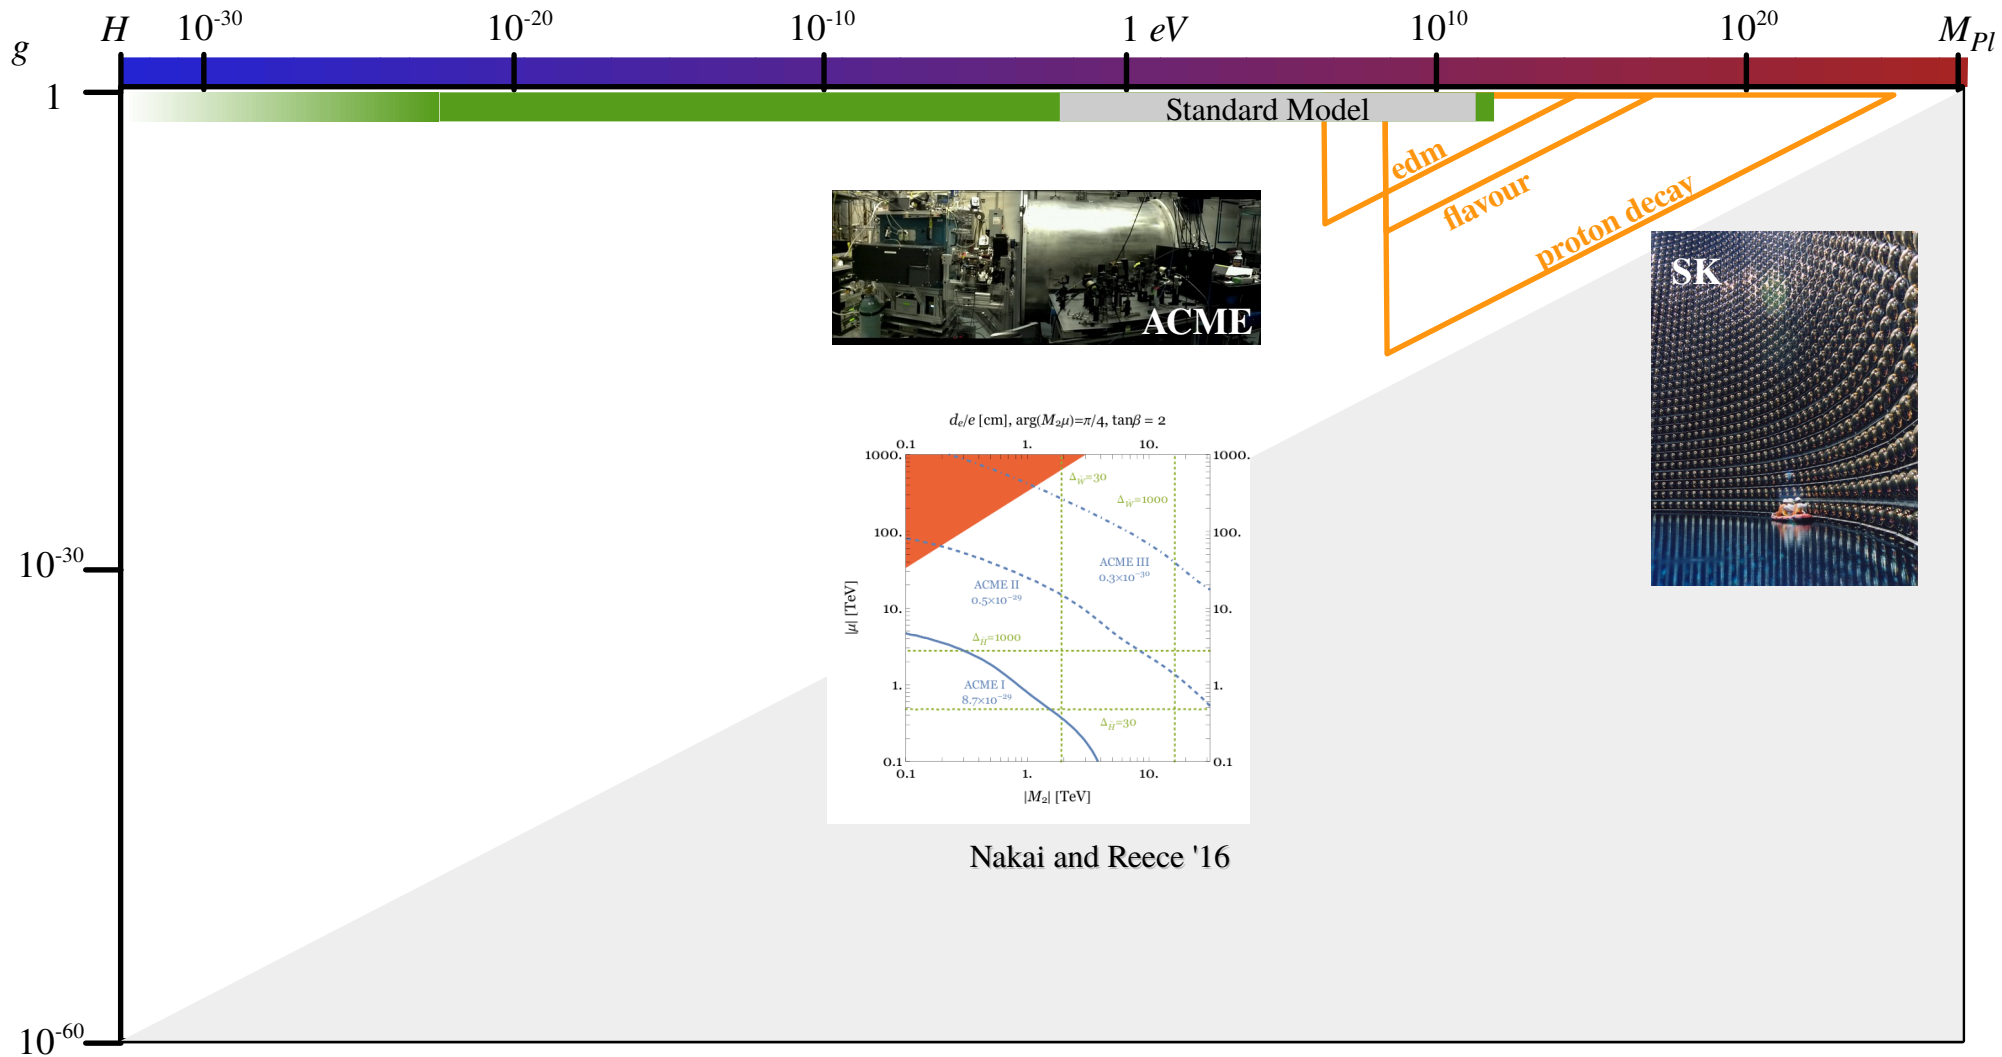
$g$

$H$ $10^{-30}$ $10^{-20}$ $10^{-10}$ $1\ eV$ $10^{10}$ $10^{20}$ $M_{Pl}$

1

$10^{-30}$

$10^{-60}$

Standard Model

edm

flavour

proton decay

ACME

SK

$d_e/e$ [cm], arg$(M_2\mu)=\pi/4$, $\tan\beta = 2$

0.1 1. 10.

1000. 100. 10. 1. 0.1

$\Delta_{\tilde{W}}=30$

$\Delta_{\tilde{W}}=1000$

ACME III $0.3\times10^{-30}$

ACME II $0.5\times10^{-29}$

$\Delta_{\tilde{H}}=1000$

ACME I $8.7\times10^{-29}$

$\Delta_{\tilde{H}}=30$

$|\mu|$ [TeV]

$|M_2|$ [TeV]

Nakai and Reece '16